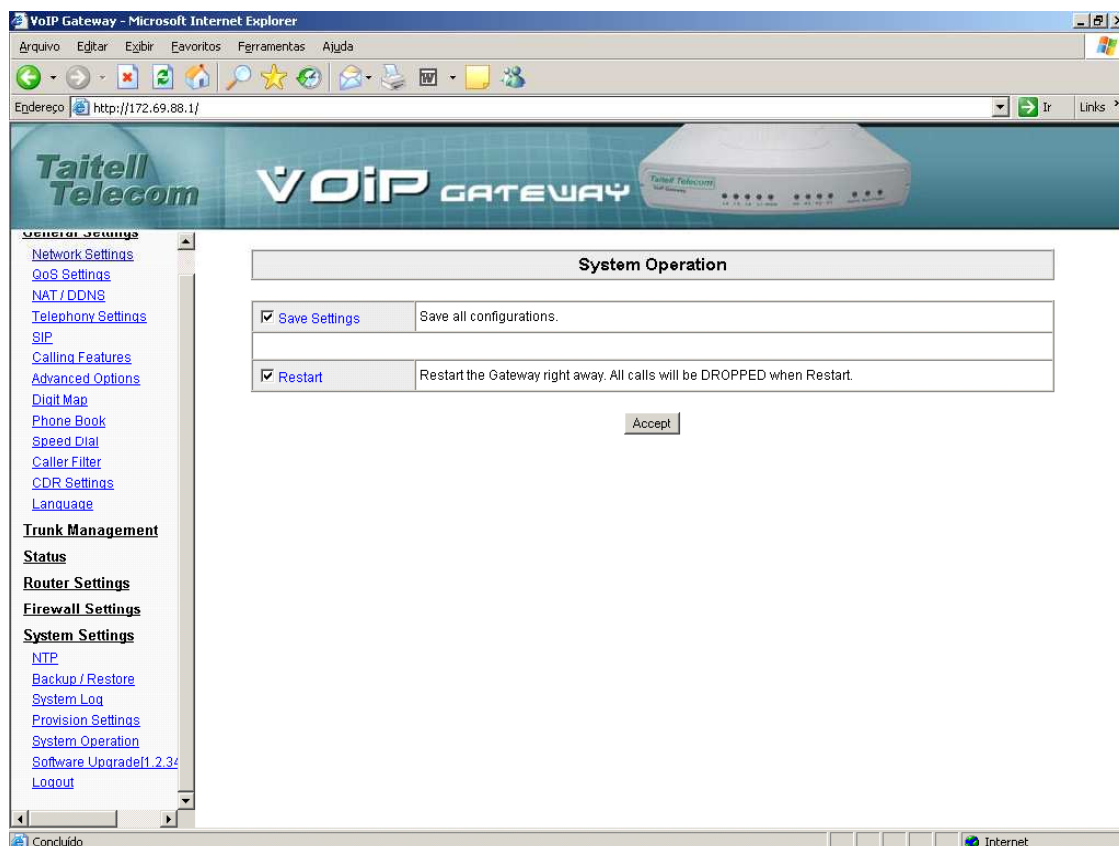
VoIP Gateway - Microsoft Internet Explorer

Arquivo Editar Exibir Favoritos Ferramentas Ajuda

Endereço http://172.69.88.1/ Ir Links

Taitell Telecom

VOIP GATEWAY

Taitell Telecom

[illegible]

Network Settings
QoS Settings
NAT / DDNS
Telephony Settings
SIP
Calling Features
Advanced Options
Digit Map
Phone Book
Speed Dial
Caller Filter
CDR Settings
Language
Trunk Management
Status
Router Settings
Firewall Settings
System Settings
NTP
Backup / Restore
System Log
Provision Settings
System Operation
Software Upgrade[1.2.3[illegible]
Logout

System Operation

| | |
|---|---|
| ☑ Save Settings | Save all configurations. |
| | |
| ☑ Restart | Restart the Gateway right away. All calls will be DROPPED when Restart. |

Accept

Concluído

Internet